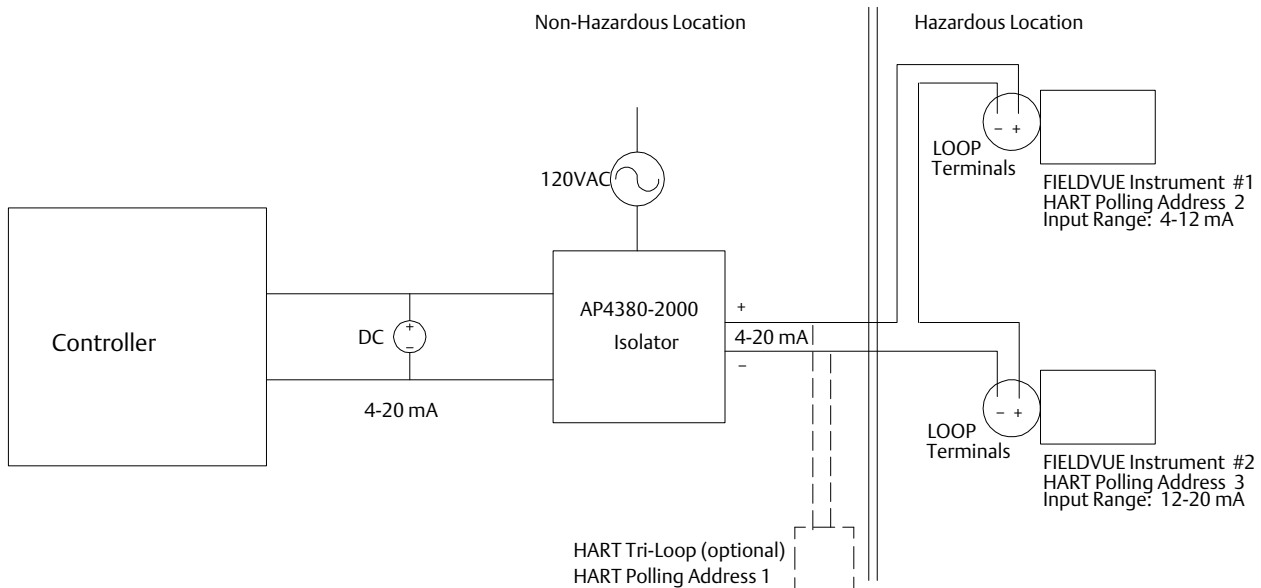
Non-Hazardous Location

Hazardous Location

120VAC

Controller

DC

4-20 mA

AP4380-2000 Isolator

+

4-20 mA

−

− +

LOOP Terminals

FIELDVUE Instrument #1
HART Polling Address 2
Input Range: 4-12 mA

− +

LOOP Terminals

FIELDVUE Instrument #2
HART Polling Address 3
Input Range: 12-20 mA

HART Tri-Loop (optional)
HART Polling Address 1